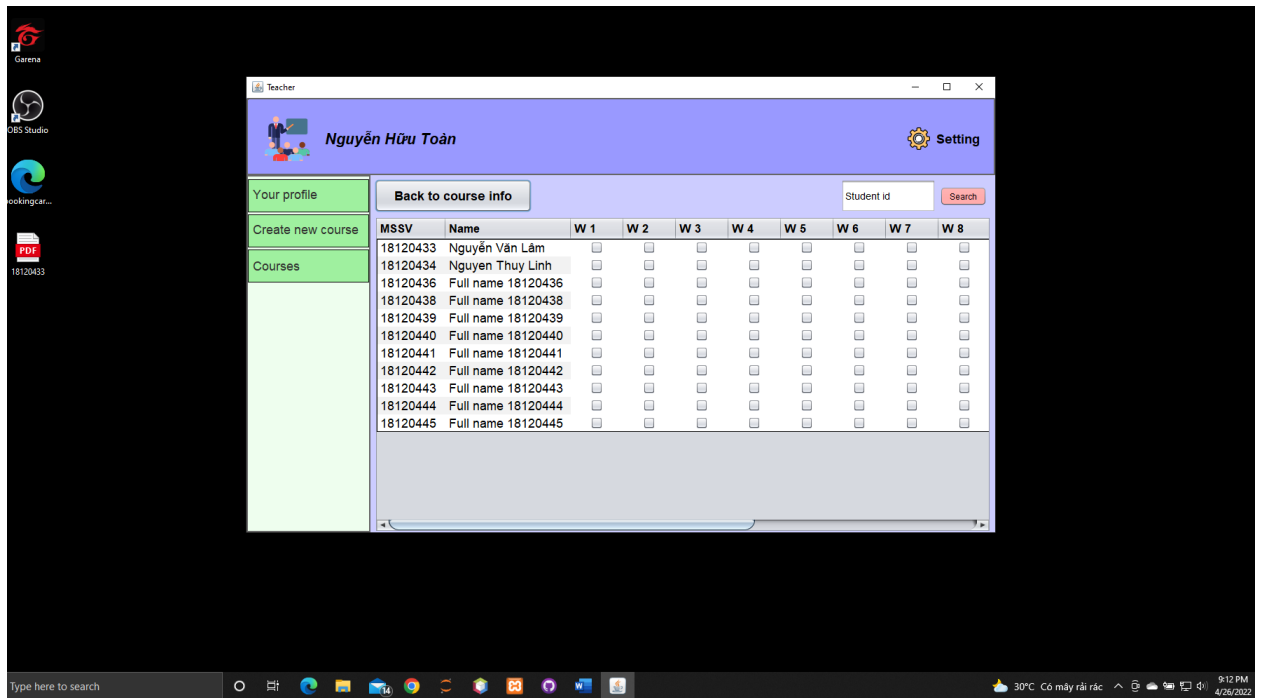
Garena

OBS Studio

ookingcar...

PDF
18120433

Teacher

Nguyễn Hữu Toàn

Setting

Your profile

Create new course

Courses

Back to course info

Student id

Search

| MSSV | Name | W 1 | W 2 | W 3 | W 4 | W 5 | W 6 | W 7 | W 8 |
|---|---|---|---|---|---|---|---|---|---|
| 18120433 | Nguyễn Văn Lâm | | | | | | | | |
| 18120434 | Nguyen Thuy Linh | | | | | | | | |
| 18120436 | Full name 18120436 | | | | | | | | |
| 18120438 | Full name 18120438 | | | | | | | | |
| 18120439 | Full name 18120439 | | | | | | | | |
| 18120440 | Full name 18120440 | | | | | | | | |
| 18120441 | Full name 18120441 | | | | | | | | |
| 18120442 | Full name 18120442 | | | | | | | | |
| 18120443 | Full name 18120443 | | | | | | | | |
| 18120444 | Full name 18120444 | | | | | | | | |
| 18120445 | Full name 18120445 | | | | | | | | |

Type here to search

14

30°C Có mây rải rác

9:12 PM
4/26/2022